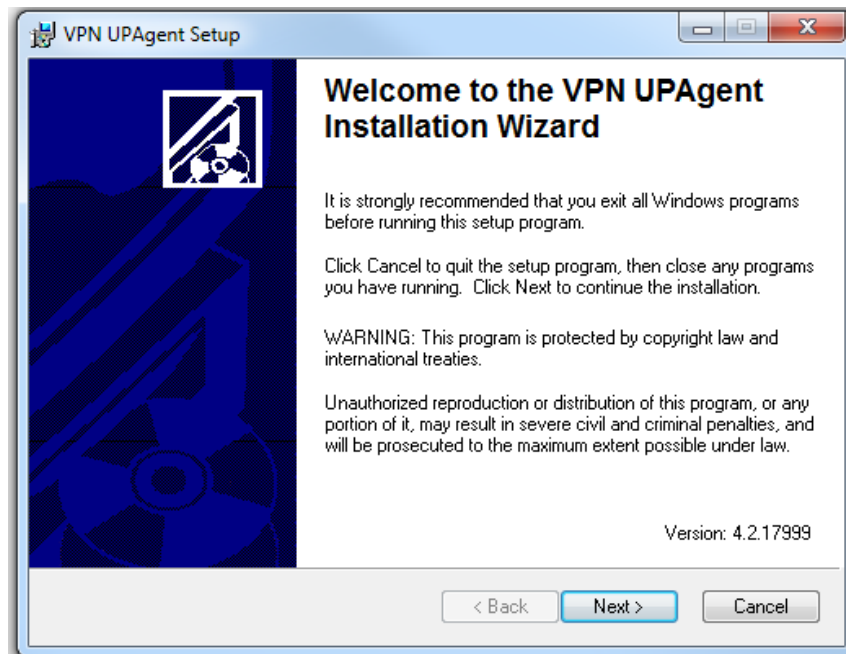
VPN UPAgent Setup

Welcome to the VPN UPAgent Installation Wizard

It is strongly recommended that you exit all Windows programs before running this setup program.

Click Cancel to quit the setup program, then close any programs you have running. Click Next to continue the installation.

WARNING: This program is protected by copyright law and international treaties.

Unauthorized reproduction or distribution of this program, or any portion of it, may result in severe civil and criminal penalties, and will be prosecuted to the maximum extent possible under law.

Version: 4.2.17999

< Back | Next > | Cancel